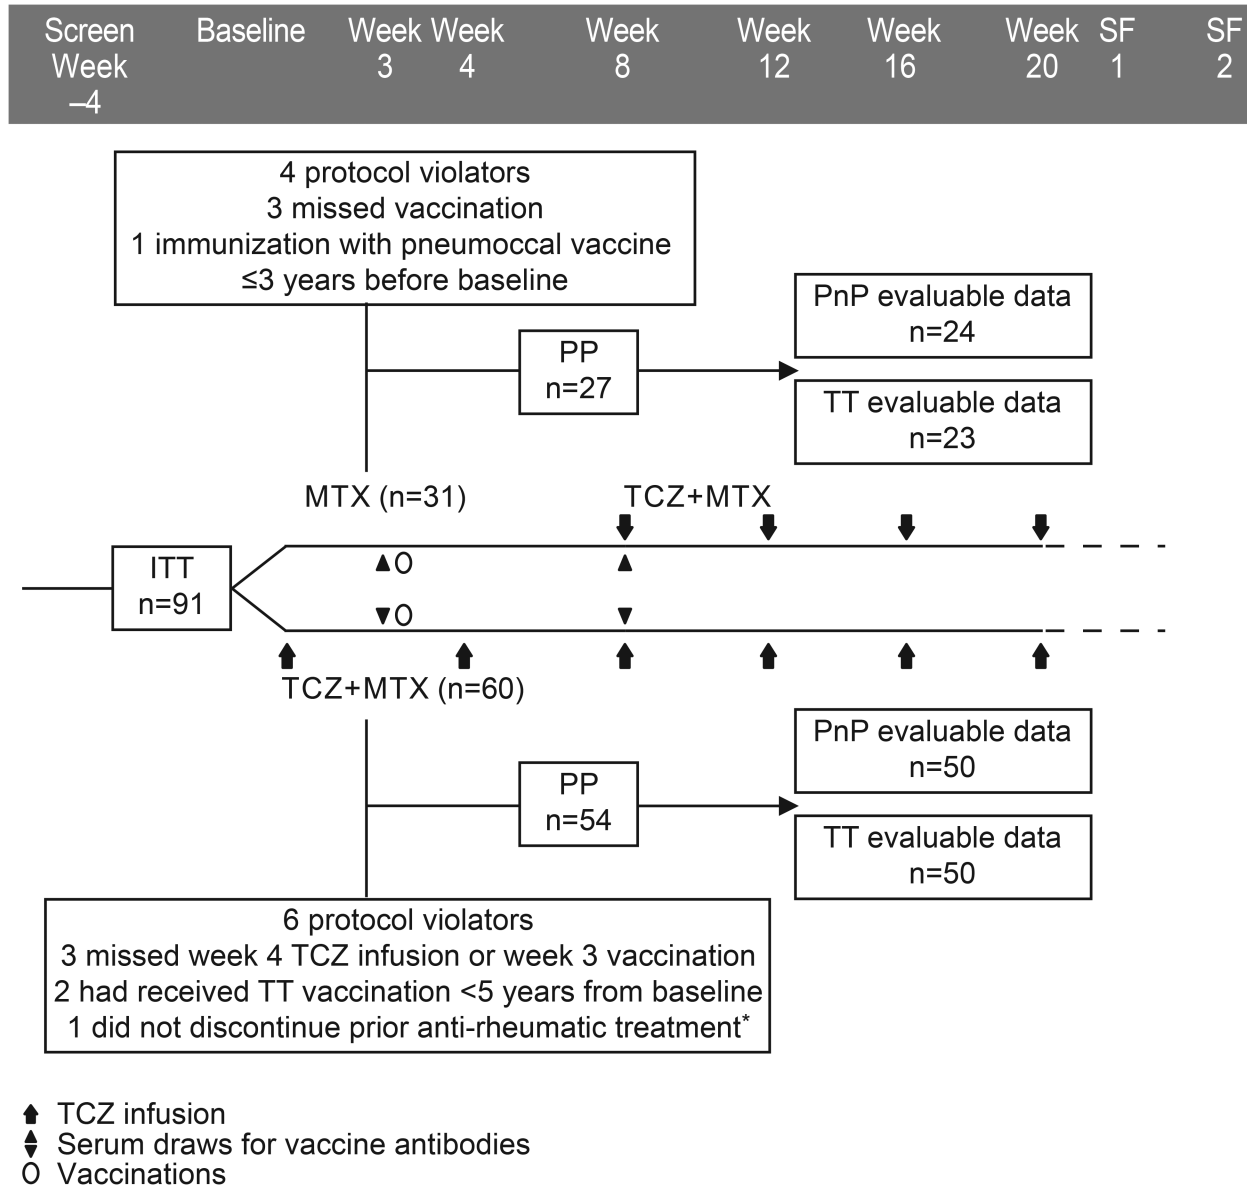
Screen Week –4 | Baseline | Week 3 | Week 4 | Week 8 | Week 12 | Week 16 | Week 20 | SF 1 | SF 2

4 protocol violators
3 missed vaccination
1 immunization with pneumoccal vaccine ≤3 years before baseline

PP n=27

PnP evaluable data n=24

TT evaluable data n=23

MTX (n=31)

TCZ+MTX

ITT n=91

TCZ+MTX (n=60)

PP n=54

PnP evaluable data n=50

TT evaluable data n=50

6 protocol violators
3 missed week 4 TCZ infusion or week 3 vaccination
2 had received TT vaccination <5 years from baseline
1 did not discontinue prior anti-rheumatic treatment*

TCZ infusion
Serum draws for vaccine antibodies
Vaccinations